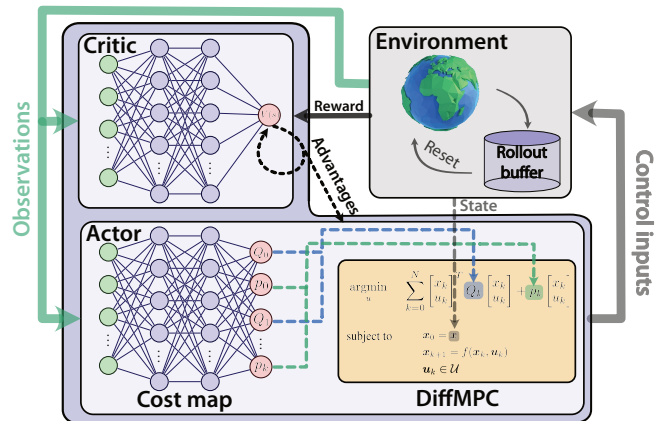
Observations

Critic

$V(s)$

Reward

Environment

Reset

Rollout buffer

Advantages

State

Control inputs

Actor

$Q_0$

$p_0$

$Q_1$

$p_1$

$\underset{u}{\text{argmin}} \sum_{k=0}^{N} \begin{bmatrix} x_k \\ u_k \end{bmatrix}^T Q_k \begin{bmatrix} x_k \\ u_k \end{bmatrix} + p_k \begin{bmatrix} x_k \\ u_k \end{bmatrix}$

subject to $x_0 = x$

$x_{k+1} = f(x_k, u_k)$

$u_k \in \mathcal{U}$

Cost map

DiffMPC